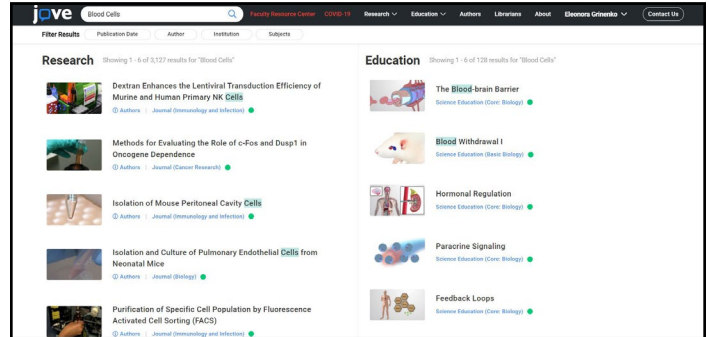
jove

Blood Cells

Faculty Resource Center COVID-19 Research Education Authors Librarians About Eleonora Grinenko Contact Us

Filter Results Publication Date Author Institution Subjects

Research Showing 1 - 6 of 3,127 results for "Blood Cells"

Dextran Enhances the Lentiviral Transduction Efficiency of Murine and Human Primary NK Cells
Authors | Journal (Immunology and Infection)

Methods for Evaluating the Role of c-Fos and Dusp1 in Oncogene Dependence
Authors | Journal (Cancer Research)

Isolation of Mouse Peritoneal Cavity Cells
Authors | Journal (Immunology and Infection)

Isolation and Culture of Pulmonary Endothelial Cells from Neonatal Mice
Authors | Journal (Biology)

Purification of Specific Cell Population by Fluorescence Activated Cell Sorting (FACS)
Authors | Journal (Immunology and Infection)

Education Showing 1 - 6 of 128 results for "Blood Cells"

The Blood-brain Barrier
Science Education (Core: Biology)

Blood Withdrawal I
Science Education (Basic Biology)

Hormonal Regulation
Science Education (Core: Biology)

Paracrine Signaling
Science Education (Core: Biology)

Feedback Loops
Science Education (Core: Biology)